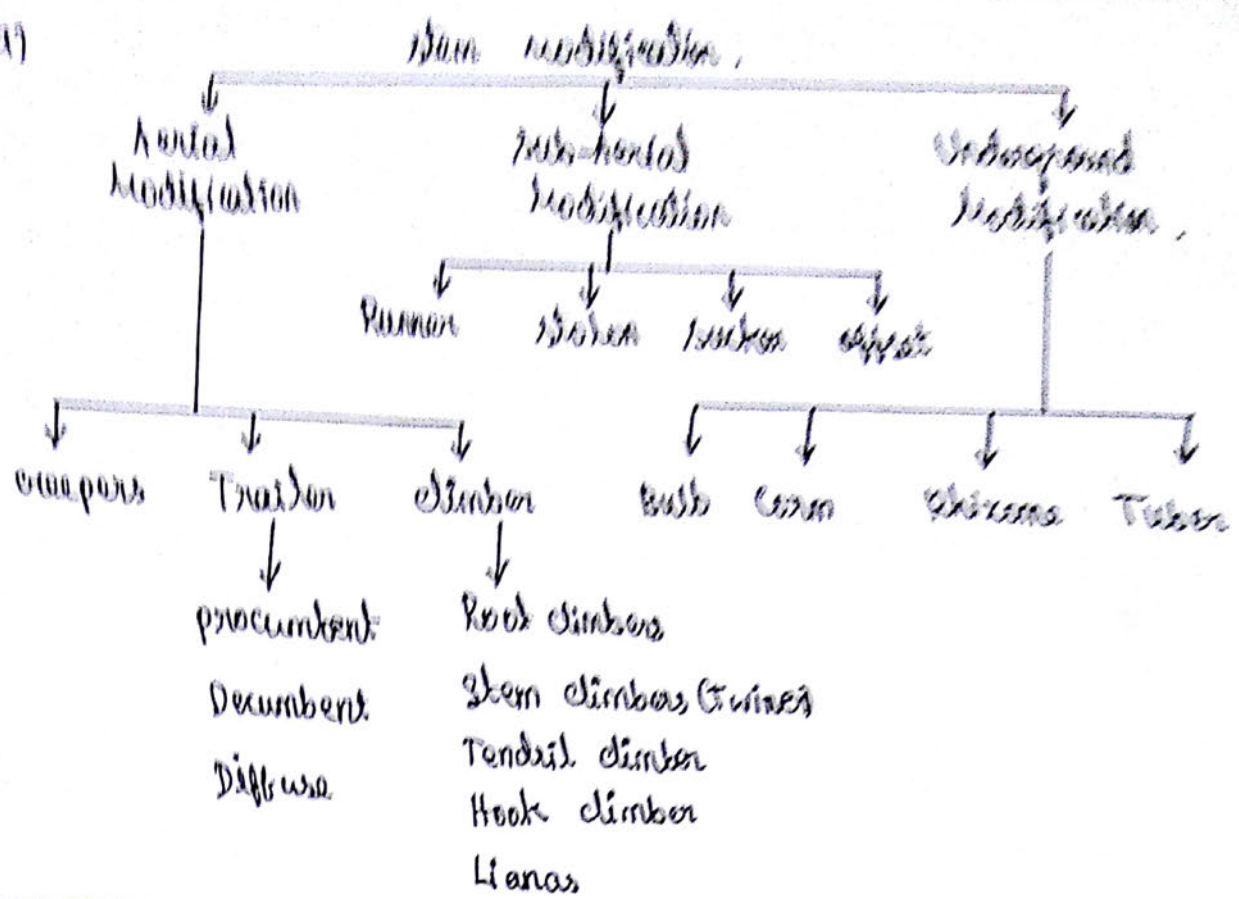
1) Stem modification.

Aerial Modification

Sub-aerial Modification

Underground Modification.

Runner Stolon Sucker offset

creepers Trailer Climber

Bulb Corm Rhizome Tuber

procumbent
Decumbent
Diffuse

Root climbers
Stem climbers (Twiner)
Tendril climber
Hook climber
Lianas